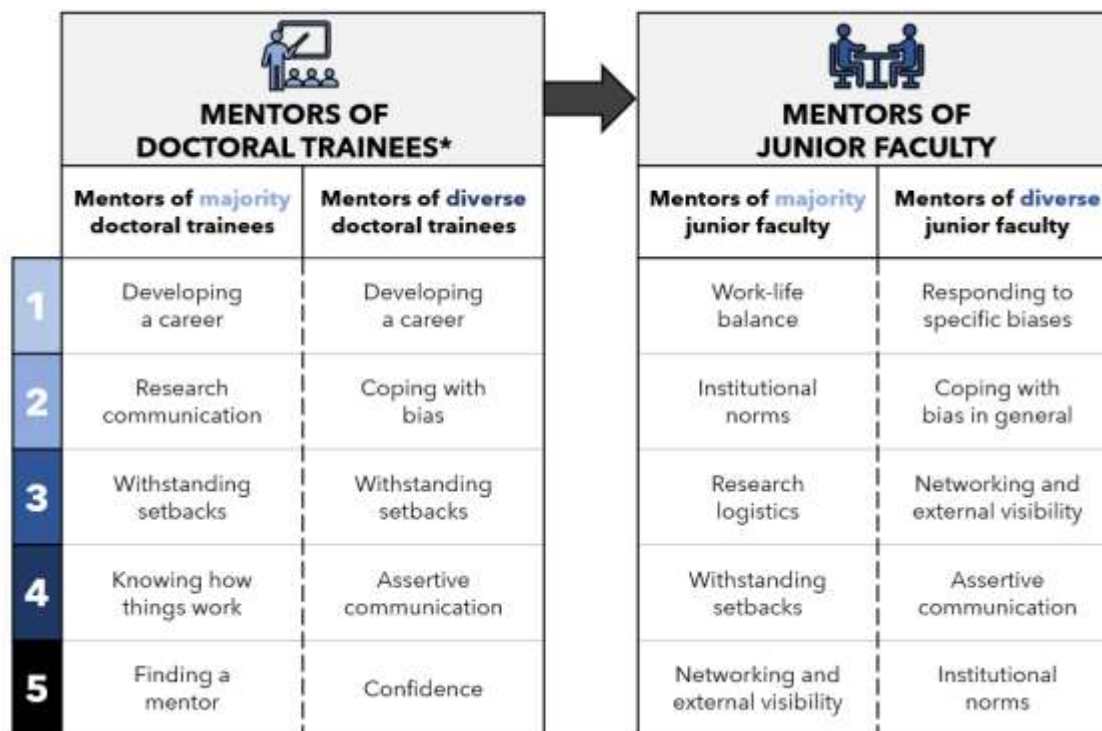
MENTORS OF DOCTORAL TRAINEES*

| | Mentors of majority doctoral trainees | Mentors of diverse doctoral trainees |
|---|---|---|
| 1 | Developing a career | Developing a career |
| 2 | Research communication | Coping with bias |
| 3 | Withstanding setbacks | Withstanding setbacks |
| 4 | Knowing how things work | Assertive communication |
| 5 | Finding a mentor | Confidence |

MENTORS OF JUNIOR FACULTY

| Mentors of majority junior faculty | Mentors of diverse junior faculty |
|---|---|
| Work-life balance | Responding to specific biases |
| Institutional norms | Coping with bias in general |
| Research logistics | Networking and external visibility |
| Withstanding setbacks | Assertive communication |
| Networking and external visibility | Institutional norms |